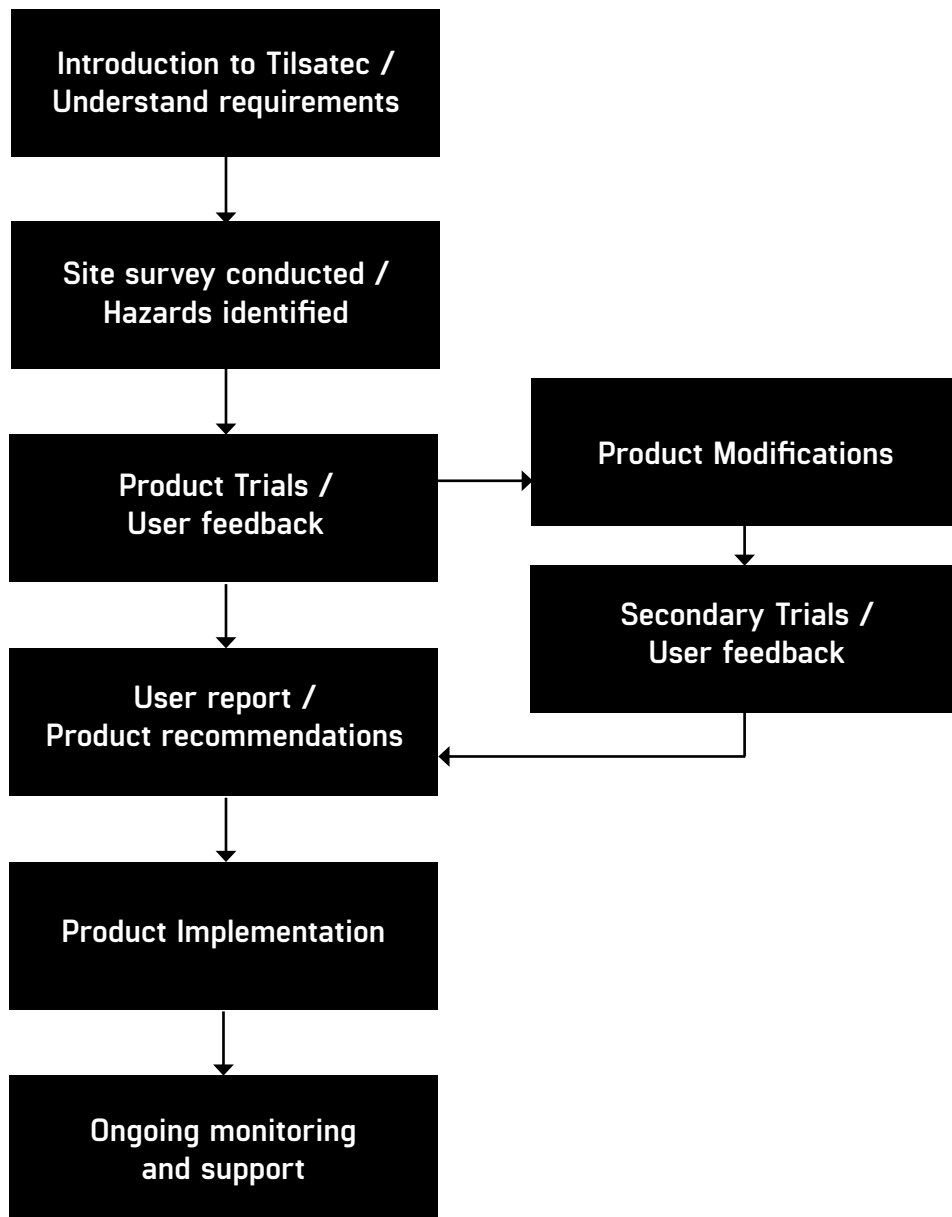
Introduction to Tilsatec / Understand requirements

Site survey conducted / Hazards identified

Product Trials / User feedback

Product Modifications

Secondary Trials / User feedback

User report / Product recommendations

Product Implementation

Ongoing monitoring and support